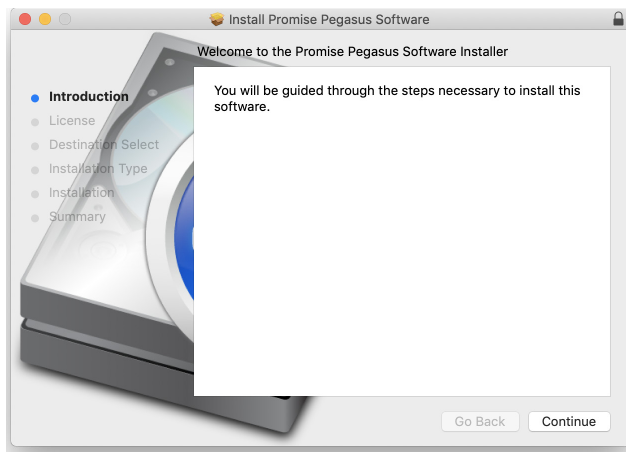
Install Promise Pegasus Software

Welcome to the Promise Pegasus Software Installer

Introduction
License
Destination Select
Installation Type
Installation
Summary

You will be guided through the steps necessary to install this software.

Go Back
Continue